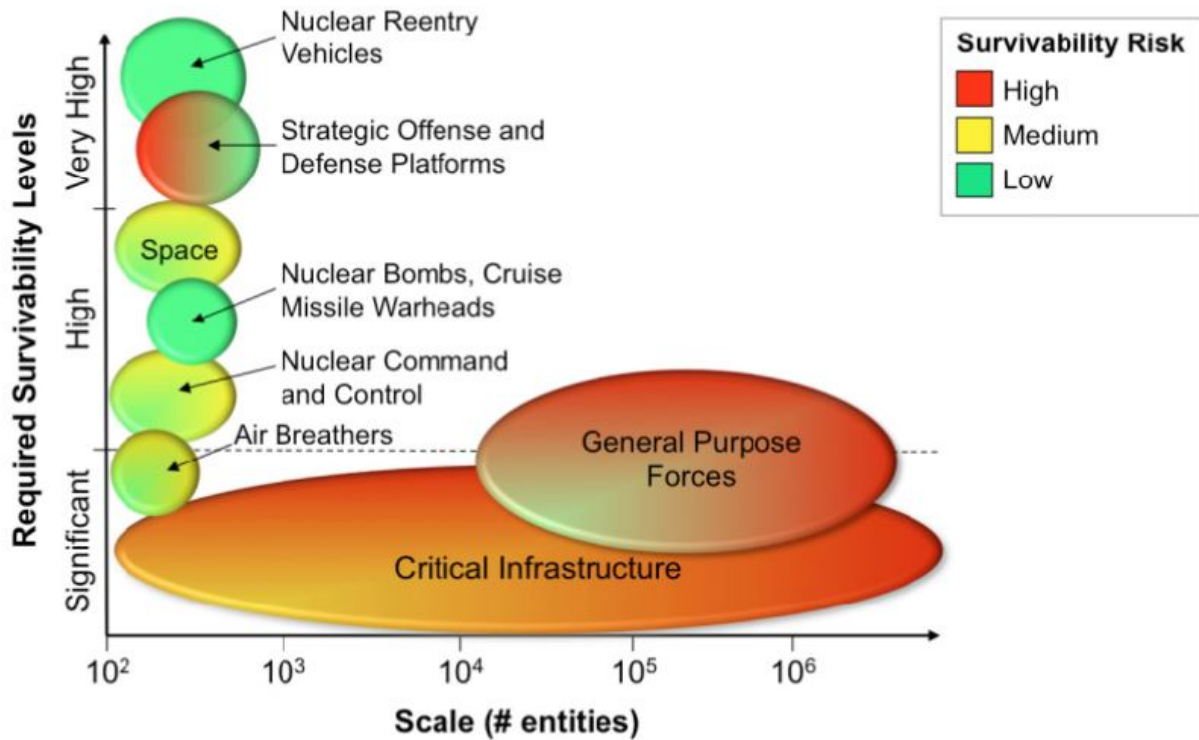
Required Survivability Levels

Very High

High

Significant

Nuclear Reentry Vehicles

Strategic Offense and Defense Platforms

Space

Nuclear Bombs, Cruise Missile Warheads

Nuclear Command and Control

Air Breathers

General Purpose Forces

Critical Infrastructure

| Survivability Risk |
|---|
| High |
| Medium |
| Low |

$10^2$ $10^3$ $10^4$ $10^5$ $10^6$

Scale (# entities)